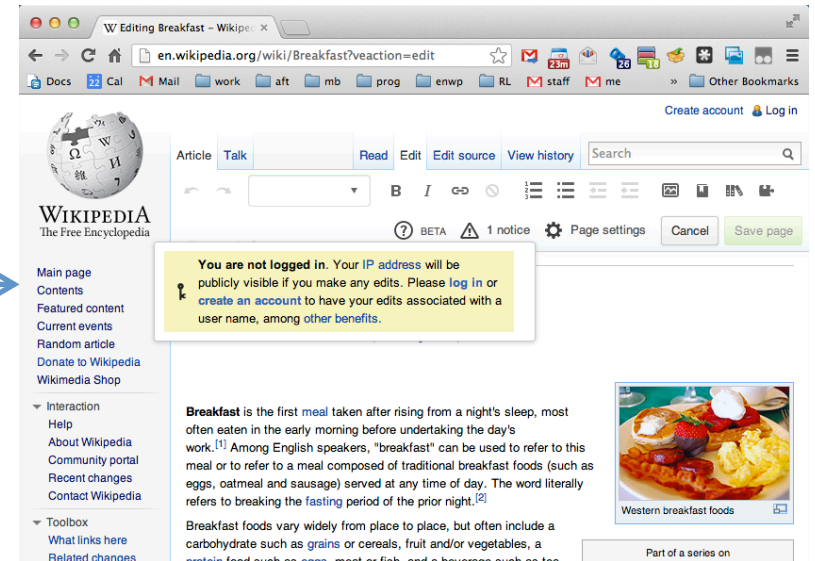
W Editing Breakfast – Wikipe ×

en.wikipedia.org/wiki/Breakfast?veaction=edit

23m 26 18

Docs 22 Cal Mail work aft mb prog enwp RL staff me » Other Bookmarks

Create account Log in

WIKIPEDIA
The Free Encyclopedia

Article Talk Read Edit Edit source View history Search

B I

? BETA 1 notice Page settings Cancel Save page

You are not logged in. Your IP address will be publicly visible if you make any edits. Please log in or create an account to have your edits associated with a user name, among other benefits.

Main page
Contents
Featured content
Current events
Random article
Donate to Wikipedia
Wikimedia Shop

Interaction
Help
About Wikipedia
Community portal
Recent changes
Contact Wikipedia

Toolbox
What links here
Related changes

Breakfast is the first meal taken after rising from a night's sleep, most often eaten in the early morning before undertaking the day's work.[1] Among English speakers, "breakfast" can be used to refer to this meal or to refer to a meal composed of traditional breakfast foods (such as eggs, oatmeal and sausage) served at any time of day. The word literally refers to breaking the fasting period of the prior night.[2]

Breakfast foods vary widely from place to place, but often include a carbohydrate such as grains or cereals, fruit and/or vegetables, a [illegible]

Western breakfast foods

Part of a series on